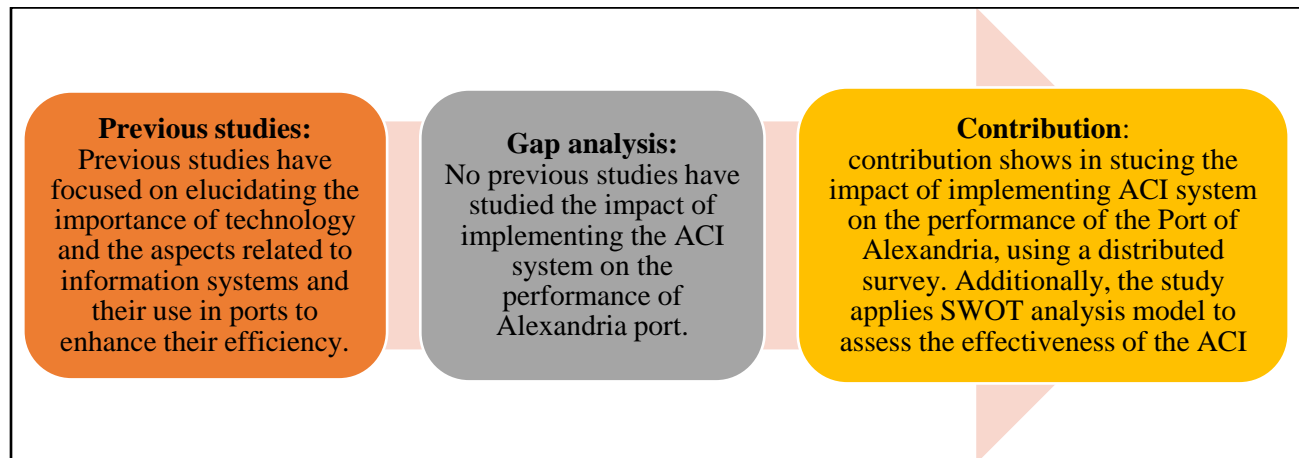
Previous studies:
Previous studies have focused on elucidating the importance of technology and the aspects related to information systems and their use in ports to enhance their efficiency.

Gap analysis:
No previous studies have studied the impact of implementing the ACI system on the performance of Alexandria port.

Contribution:
contribution shows in stucing the impact of implementing ACI system on the performance of the Port of Alexandria, using a distributed survey. Additionally, the study applies SWOT analysis model to assess the effectiveness of the ACI